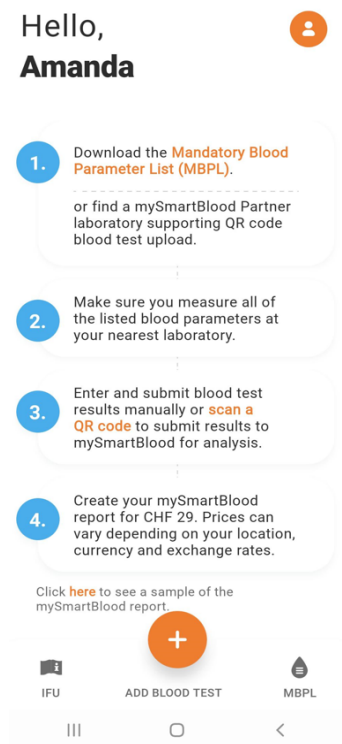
Hello,
**Amanda**

1. Download the Mandatory Blood Parameter List (MBPL).

or find a mySmartBlood Partner laboratory supporting QR code blood test upload.

2. Make sure you measure all of the listed blood parameters at your nearest laboratory.

3. Enter and submit blood test results manually or scan a QR code to submit results to mySmartBlood for analysis.

4. Create your mySmartBlood report for CHF 29. Prices can vary depending on your location, currency and exchange rates.

Click here to see a sample of the mySmartBlood report.

+

IFU ADD BLOOD TEST MBPL